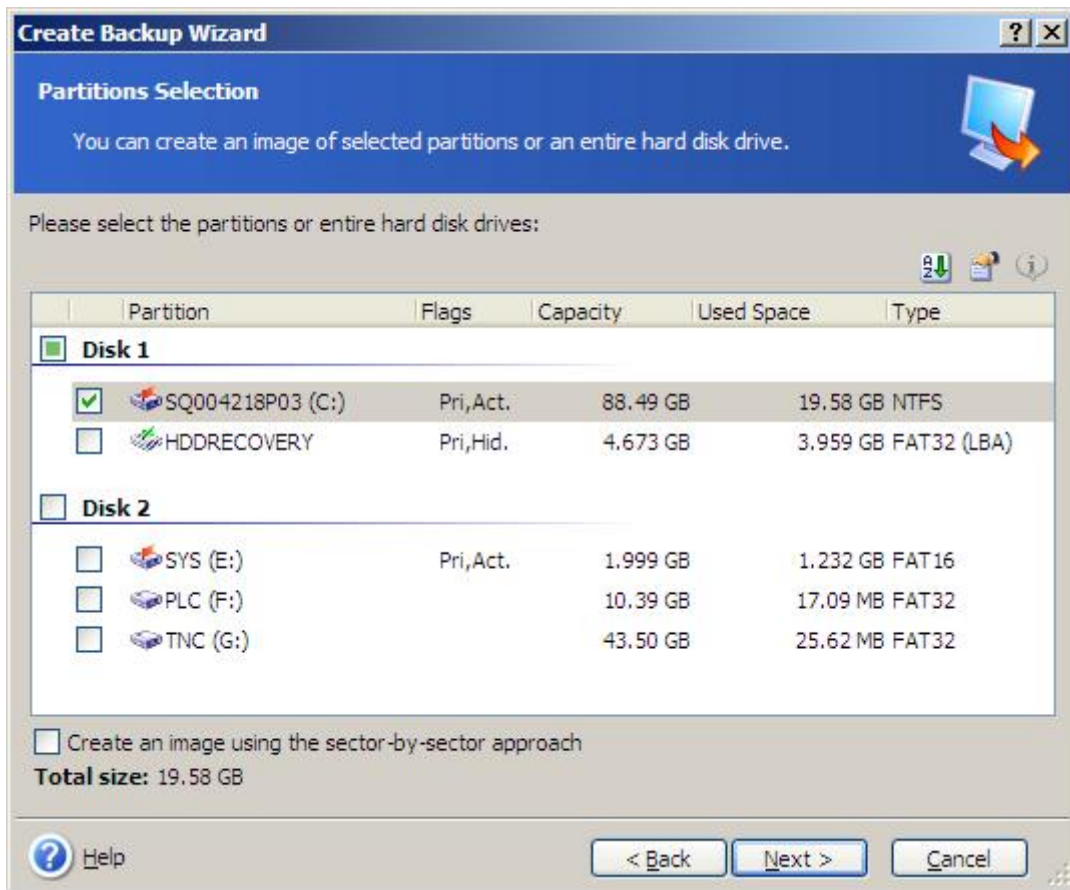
Create Backup Wizard

?

Partitions Selection

You can create an image of selected partitions or an entire hard disk drive.

Please select the partitions or entire hard disk drives:

| Partition | Flags | Capacity | Used Space | Type |
|---|---|---|---|---|
| Disk 1 | | | | |
| SQ004218P03 (C:) | Pri,Act. | 88.49 GB | 19.58 GB | NTFS |
| HDDRECOVERY | Pri,Hid. | 4.673 GB | 3.959 GB | FAT32 (LBA) |
| Disk 2 | | | | |
| SYS (E:) | Pri,Act. | 1.999 GB | 1.232 GB | FAT16 |
| PLC (F:) | | 10.39 GB | 17.09 MB | FAT32 |
| TNC (G:) | | 43.50 GB | 25.62 MB | FAT32 |

Create an image using the sector-by-sector approach

Total size: 19.58 GB

Help

< Back

Next >

Cancel